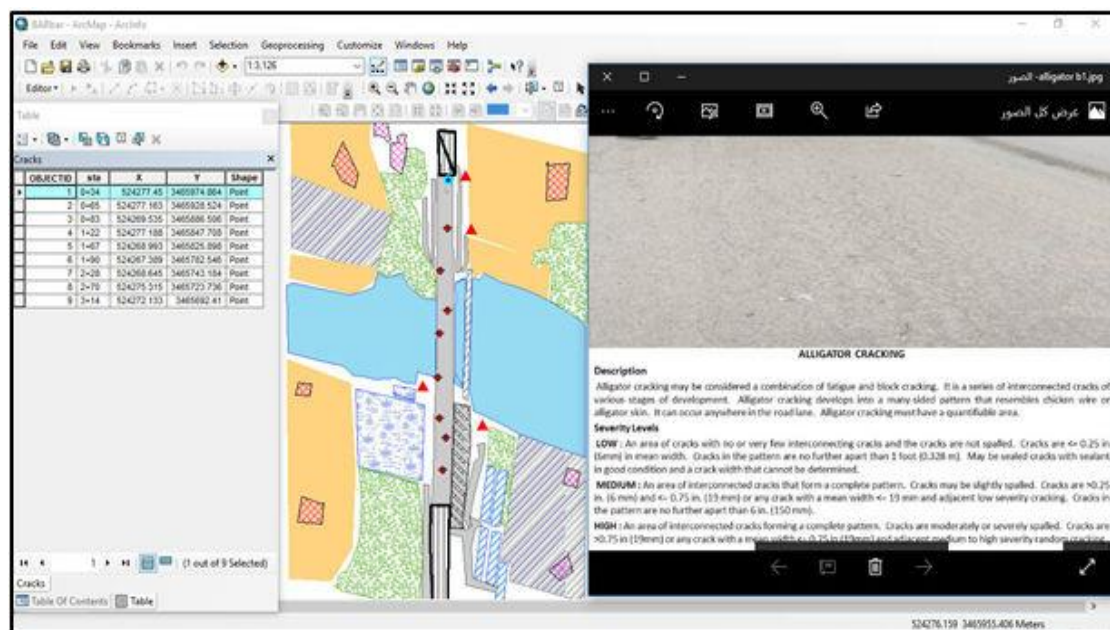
SAllbar - ArcMap - ArcInfo

File Edit View Bookmarks Insert Selection Geoprocessing Customize Windows Help

1:3,126

Editor▾

Table

Cracks

| OBJECTID | sta | X | Y | Shape |
|---|---|---|---|---|
| 1 | 0+34 | 524277.45 | 3465974.864 | Point |
| 2 | 0+65 | 524277.163 | 3465928.524 | Point |
| 3 | 0+83 | 524269.535 | 3465886.506 | Point |
| 4 | 1+22 | 524277.188 | 3465847.708 | Point |
| 5 | 1+67 | 524268.993 | 3465825.898 | Point |
| 6 | 1+90 | 524267.389 | 3465782.546 | Point |
| 7 | 2+28 | 524268.645 | 3465743.184 | Point |
| 8 | 2+70 | 524275.315 | 3465723.736 | Point |
| 9 | 3+14 | 524272.133 | 3465692.41 | Point |

1 (1 out of 9 Selected)

Cracks

Table Of Contents Table

الصور - alligator b1.jpg

عرض كل الصور

ALLIGATOR CRACKING

Description

Alligator cracking may be considered a combination of fatigue and block cracking. It is a series of interconnected cracks of various stages of development. Alligator cracking develops into a many-sided pattern that resembles chicken wire or alligator skin. It can occur anywhere in the road lane. Alligator cracking must have a quantifiable area.

Severity Levels

LOW : An area of cracks with no or very few interconnecting cracks and the cracks are not spalled. Cracks are <= 0.25 in (6mm) in mean width. Cracks in the pattern are no further apart than 1 foot (0.328 m). May be sealed cracks with sealant in good condition and a crack width that cannot be determined.

MEDIUM : An area of interconnected cracks that form a complete pattern. Cracks may be slightly spalled. Cracks are >0.25 in. (6 mm) and <= 0.75 in. (19 mm) or any crack with a mean width <= 19 mm and adjacent low severity cracking. Cracks in the pattern are no further apart than 6 in. (150 mm).

HIGH : An area of interconnected cracks forming a complete pattern. Cracks are moderately or severely spalled. Cracks are >0.75 in (19mm) or any crack with a mean width <= 0.75 in (19mm) and adjacent medium to high severity random cracking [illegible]

524276.159 3465955.406 Meters